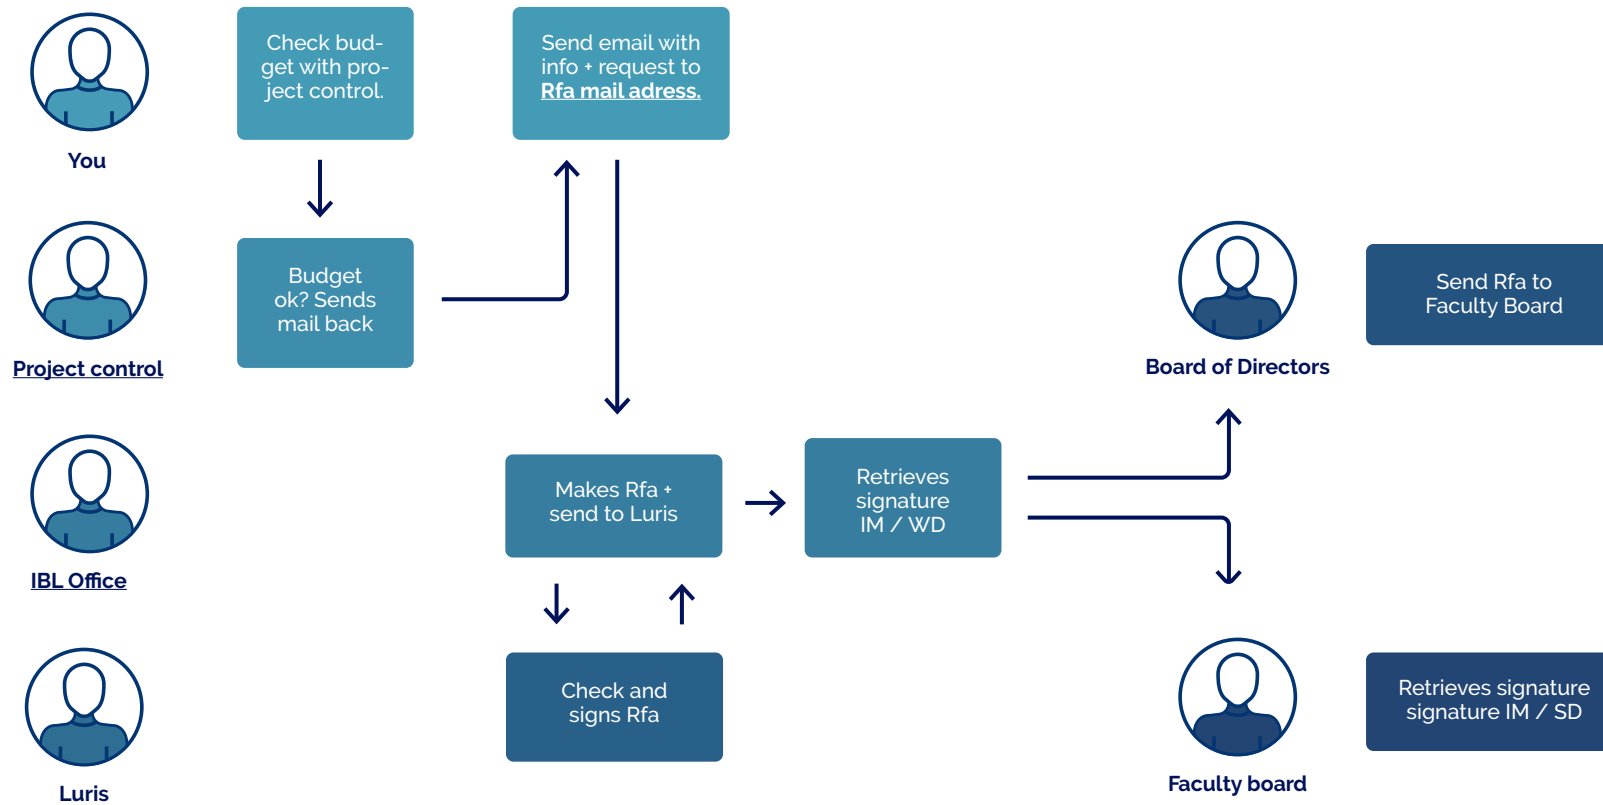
You

Check budget with project control.

Send email with info + request to Rfa mail adress.

Project control

Budget ok? Sends mail back

Board of Directors

Send Rfa to Faculty Board

IBL Office

Makes Rfa + send to Luris

Retrieves signature IM / WD

Luris

Check and signs Rfa

Faculty board

Retrieves signature signature IM / SD